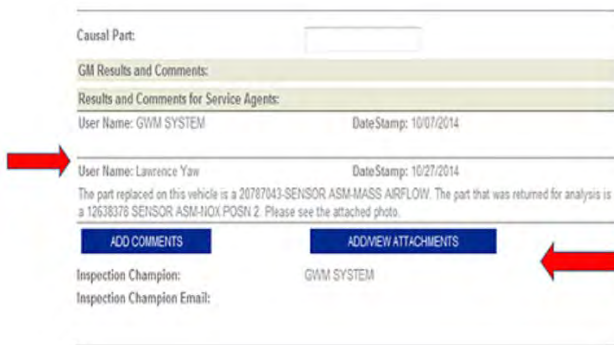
Causal Part:

GM Results and Comments:

Results and Comments for Service Agents:

User Name: GWM SYSTEM DateStamp: 10/07/2014

User Name: Lawrence Yaw DateStamp: 10/27/2014

The part replaced on this vehicle is a 20787043-SENSOR ASM-MASS AIRFLOW. The part that was returned for analysis is a 12638378 SENSOR ASM-NOX POSN 2. Please see the attached photo.

ADD COMMENTS

ADD/VIEW ATTACHMENTS

Inspection Champion: GWM SYSTEM

Inspection Champion Email: